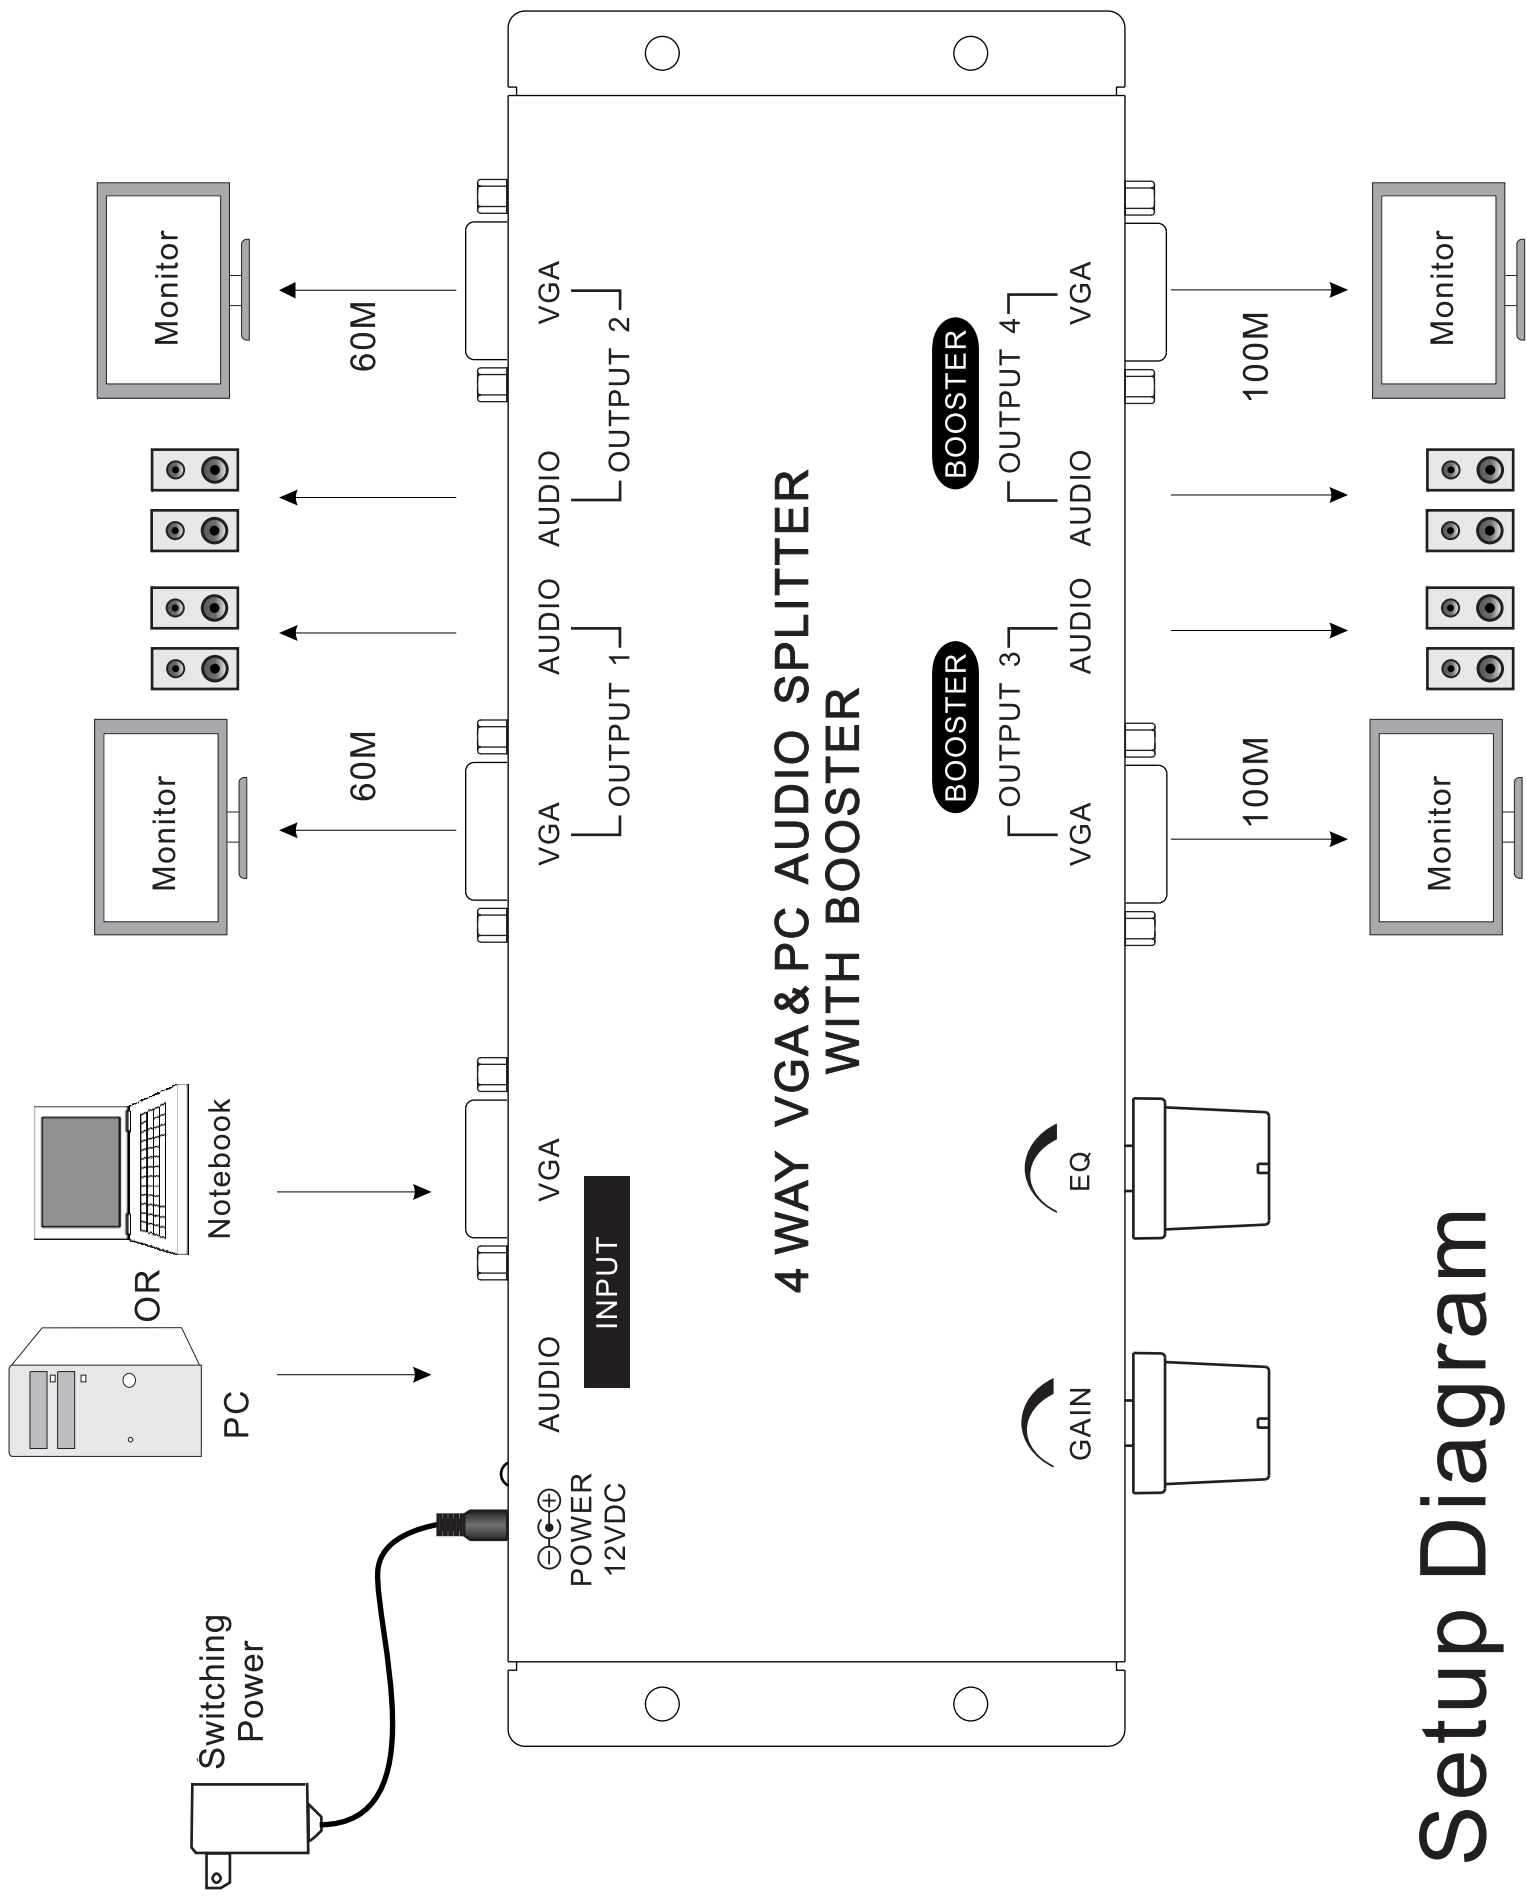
Setup Diagram

4 WAY VGA & PC AUDIO SPLITTER
WITH BOOSTER

Monitor
60M
VGA
AUDIO
OUTPUT 2

Monitor
60M
VGA
AUDIO
OUTPUT 1

Notebook
OR
PC
VGA
AUDIO
INPUT

Switching Power
POWER
12VDC

Monitor
100M
VGA
AUDIO
OUTPUT 4
BOOSTER

Monitor
100M
VGA
AUDIO
OUTPUT 3
BOOSTER

EQ
GAIN